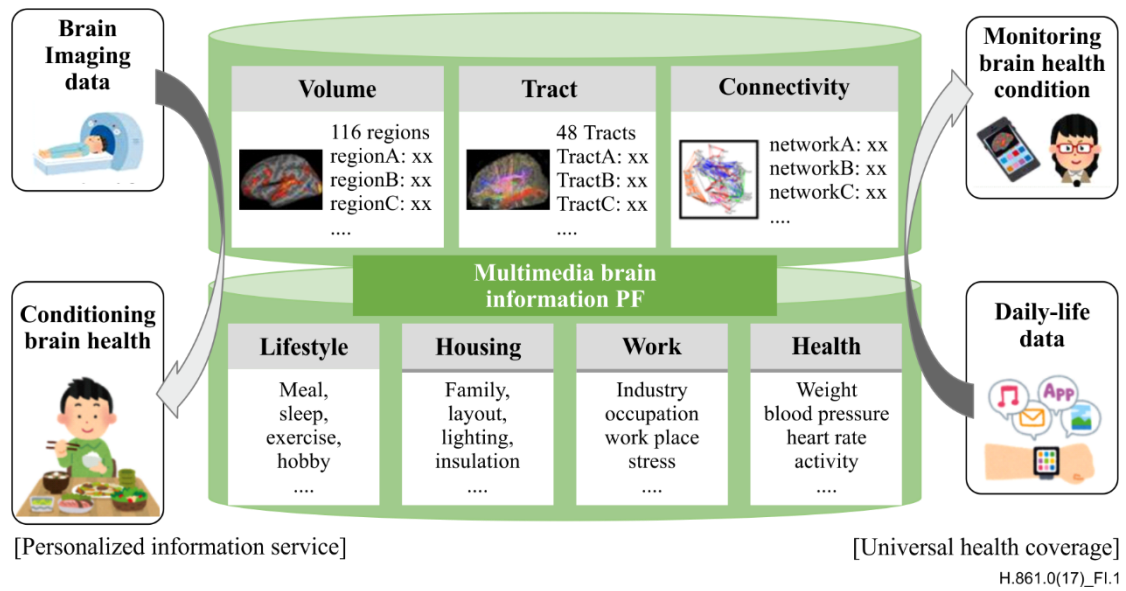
Brain Imaging data

Volume

116 regions
regionA: xx
regionB: xx
regionC: xx
....

Tract

48 Tracts
TractA: xx
TractB: xx
TractC: xx
....

Connectivity

networkA: xx
networkB: xx
networkC: xx
....

Monitoring brain health condition

Multimedia brain information PF

Conditioning brain health

Lifestyle

Meal, sleep, exercise, hobby
....

Housing

Family, layout, lighting, insulation
....

Work

Industry occupation work place stress
....

Health

Weight blood pressure heart rate activity
....

Daily-life data

App

[Personalized information service]

[Universal health coverage]

H.861.0(17)_F1.1